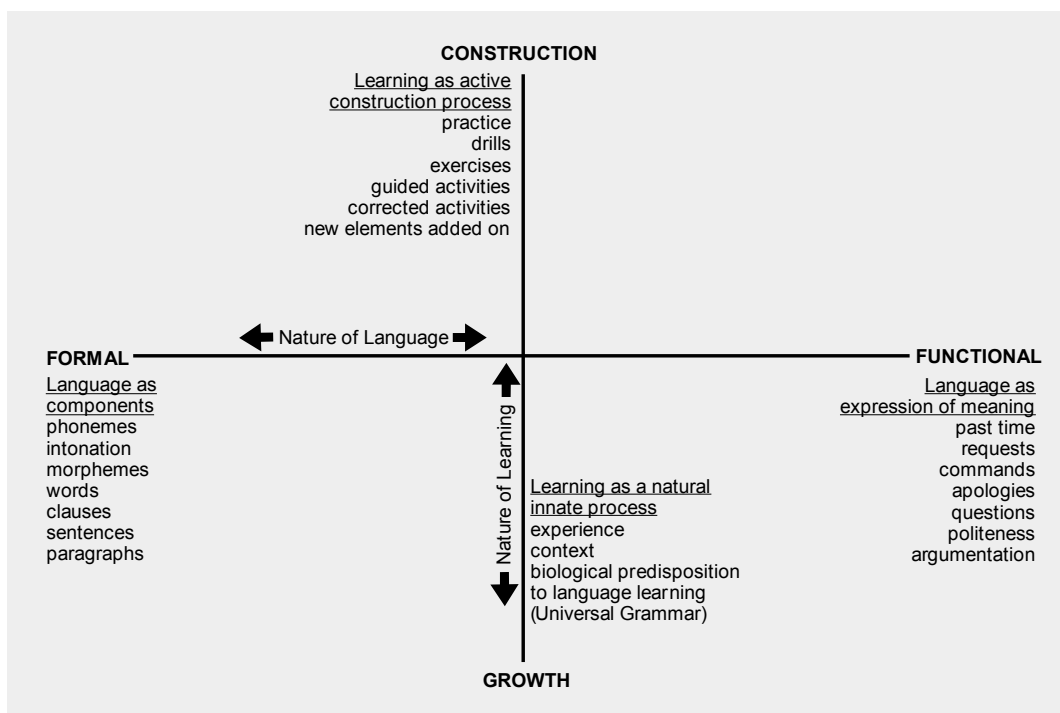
CONSTRUCTION

Learning as active construction process
practice
drills
exercises
guided activities
corrected activities
new elements added on

Nature of Language

FORMAL

Language as components
phonemes
intonation
morphemes
words
clauses
sentences
paragraphs

FUNCTIONAL

Language as expression of meaning
past time
requests
commands
apologies
questions
politeness
argumentation

Nature of Learning

Learning as a natural innate process
experience
context
biological predisposition to language learning (Universal Grammar)

GROWTH